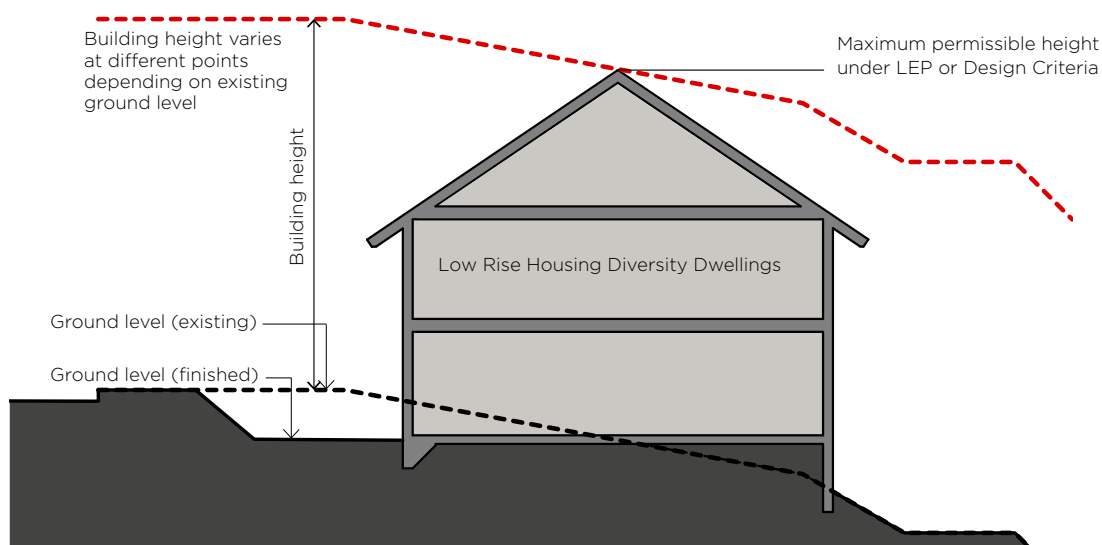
Building height varies at different points depending on existing ground level

Maximum permissible height under LEP or Design Criteria

Building height

Low Rise Housing Diversity Dwellings

Ground level (existing)

Ground level (finished)